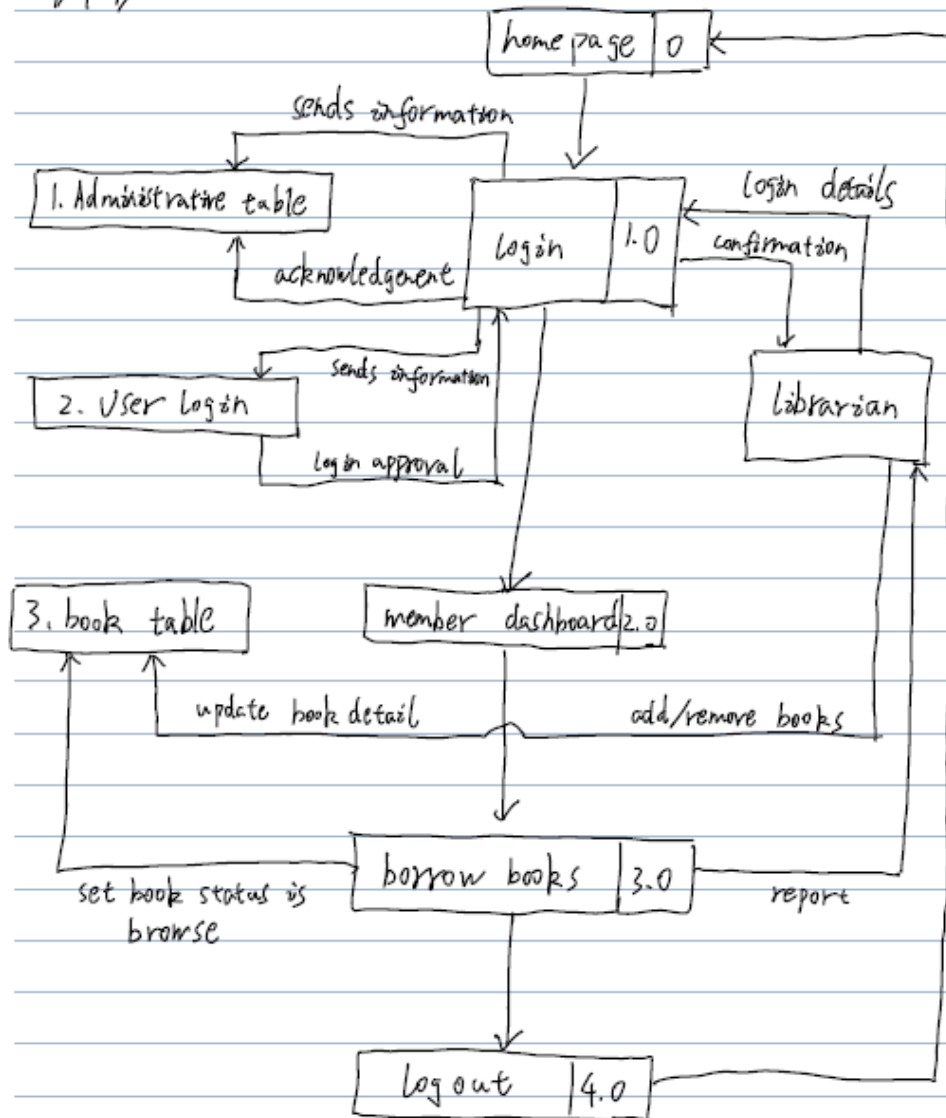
home page | 0

sends information

1. Administrative table

login details

Login | 1.0

confirmation

acknowledgenent

sends information

2. User Login

Librarian

Login approval

3. book table

member dashboard | 2.0

update book detail

add/remove books

borrow books | 3.0

set book status is browse

report

Logout | 4.0